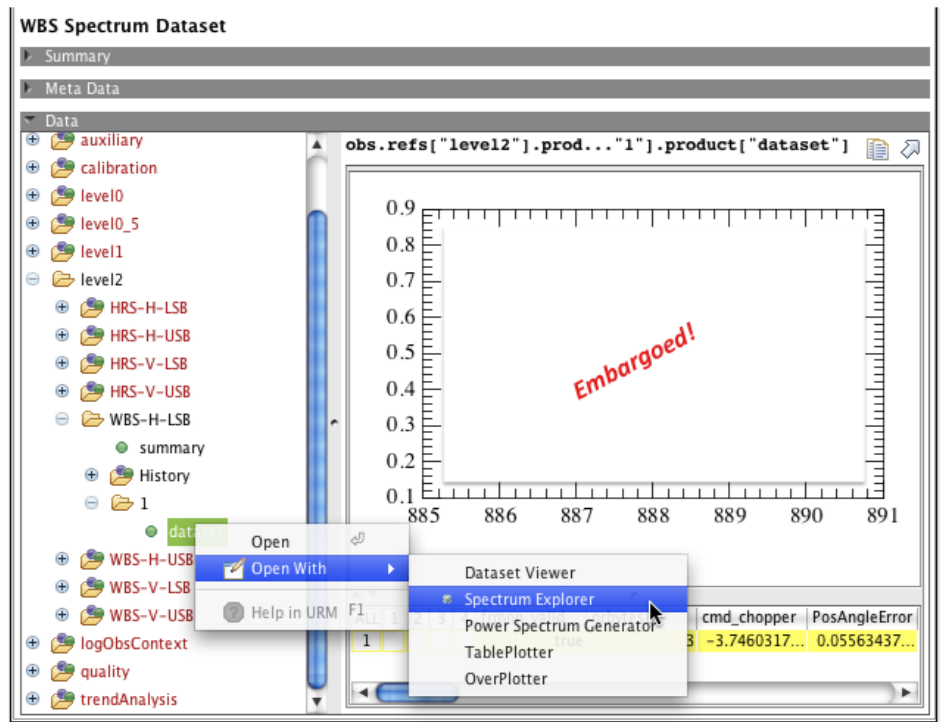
WBS Spectrum Dataset

Summary

Meta Data

Data

auxiliary
calibration
level0
level0_5
level1
level2
HRS-H-LSB
HRS-H-USB
HRS-V-LSB
HRS-V-USB
WBS-H-LSB
summary
History
1
data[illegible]
WBS-H-USB
WBS-V-LSB
WBS-V-USB
logObsContext
quality
trendAnalysis

obs.refs["level2"].prod..."1"].product["dataset"]

0.9
0.8
0.7
0.6
0.5
0.4
0.3
0.2
0.1
885 886 887 888 889 890 891

Embargoed!

Open
Open With
Help in URM F1

Dataset Viewer
Spectrum Explorer
Power Spectrum Generator
TablePlotter
OverPlotter

| ALL | 1 | 2 | 3 | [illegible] | cmd_chopper | PosAngleError |
|---|---|---|---|---|---|---|
| 1 | | | true | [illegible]3 | -3.7460317... | 0.05563437... |